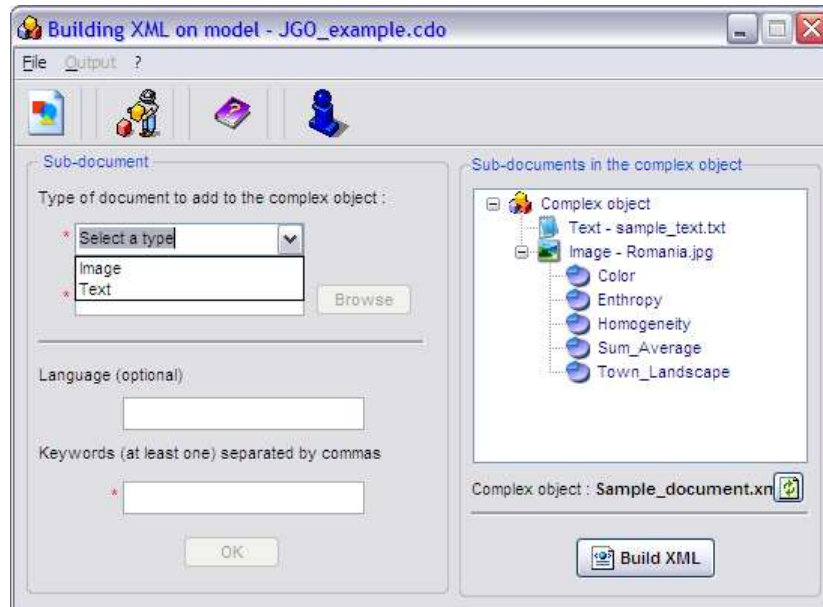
Building XML on model - JGO_example.cdo

File Output ?

Sub-document

Type of document to add to the complex object :

* Select a type

Image
Text

*

Browse

Language (optional)

Keywords (at least one) separated by commas

*

OK

Sub-documents in the complex object

Complex object
Text - sample_text.txt
Image - Romania.jpg
Color
Enthropy
Homogeneity
Sum_Average
Town_Landscape

Complex object : Sample_document.xn

Build XML